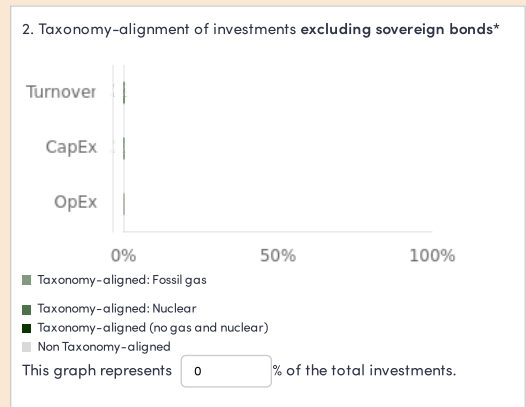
2. Taxonomy-alignment of investments excluding sovereign bonds*

Turnover

CapEx

OpEx

0%

50%

100%

Taxonomy-aligned: Fossil gas

Taxonomy-aligned: Nuclear

Taxonomy-aligned (no gas and nuclear)

Non Taxonomy-aligned

This graph represents 0 % of the total investments.